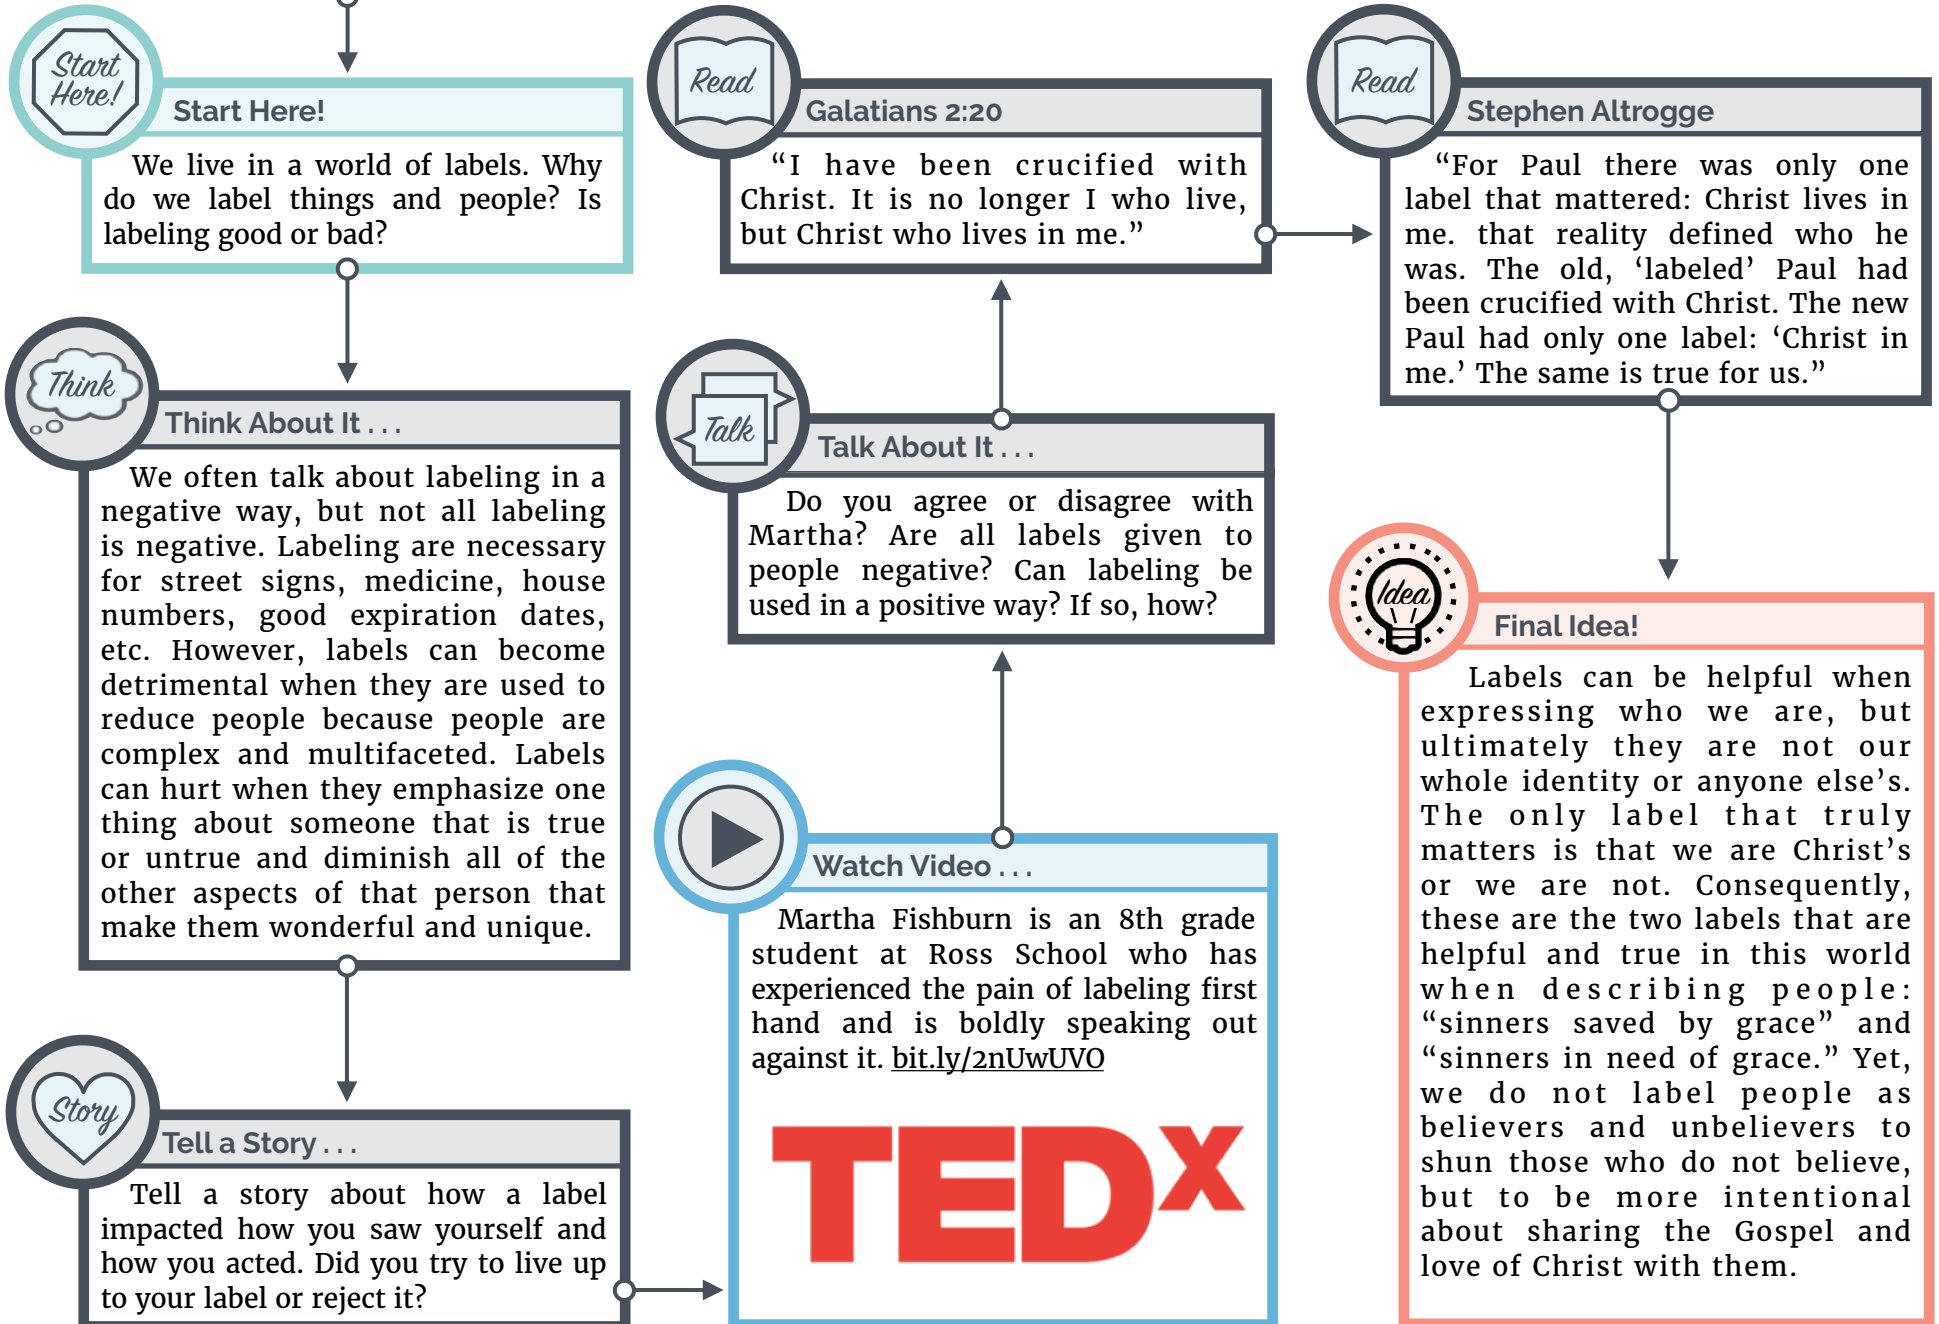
Start Here!

Start Here!

We live in a world of labels. Why do we label things and people? Is labeling good or bad?

Think

Think About It . . .

We often talk about labeling in a negative way, but not all labeling is negative. Labeling are necessary for street signs, medicine, house numbers, good expiration dates, etc. However, labels can become detrimental when they are used to reduce people because people are complex and multifaceted. Labels can hurt when they emphasize one thing about someone that is true or untrue and diminish all of the other aspects of that person that make them wonderful and unique.

Story

Tell a Story . . .

Tell a story about how a label impacted how you saw yourself and how you acted. Did you try to live up to your label or reject it?

Read

Galatians 2:20

“I have been crucified with Christ. It is no longer I who live, but Christ who lives in me.”

Talk

Talk About It . . .

Do you agree or disagree with Martha? Are all labels given to people negative? Can labeling be used in a positive way? If so, how?

Watch Video . . .

Martha Fishburn is an 8th grade student at Ross School who has experienced the pain of labeling first hand and is boldly speaking out against it. bit.ly/2nUwUVO

TEDx

Read

Stephen Altrogge

“For Paul there was only one label that mattered: Christ lives in me. that reality defined who he was. The old, ‘labeled’ Paul had been crucified with Christ. The new Paul had only one label: ‘Christ in me.’ The same is true for us.”

Idea

Final Idea!

Labels can be helpful when expressing who we are, but ultimately they are not our whole identity or anyone else’s. The only label that truly matters is that we are Christ’s or we are not. Consequently, these are the two labels that are helpful and true in this world when describing people: “sinners saved by grace” and “sinners in need of grace.” Yet, we do not label people as believers and unbelievers to shun those who do not believe, but to be more intentional about sharing the Gospel and love of Christ with them.